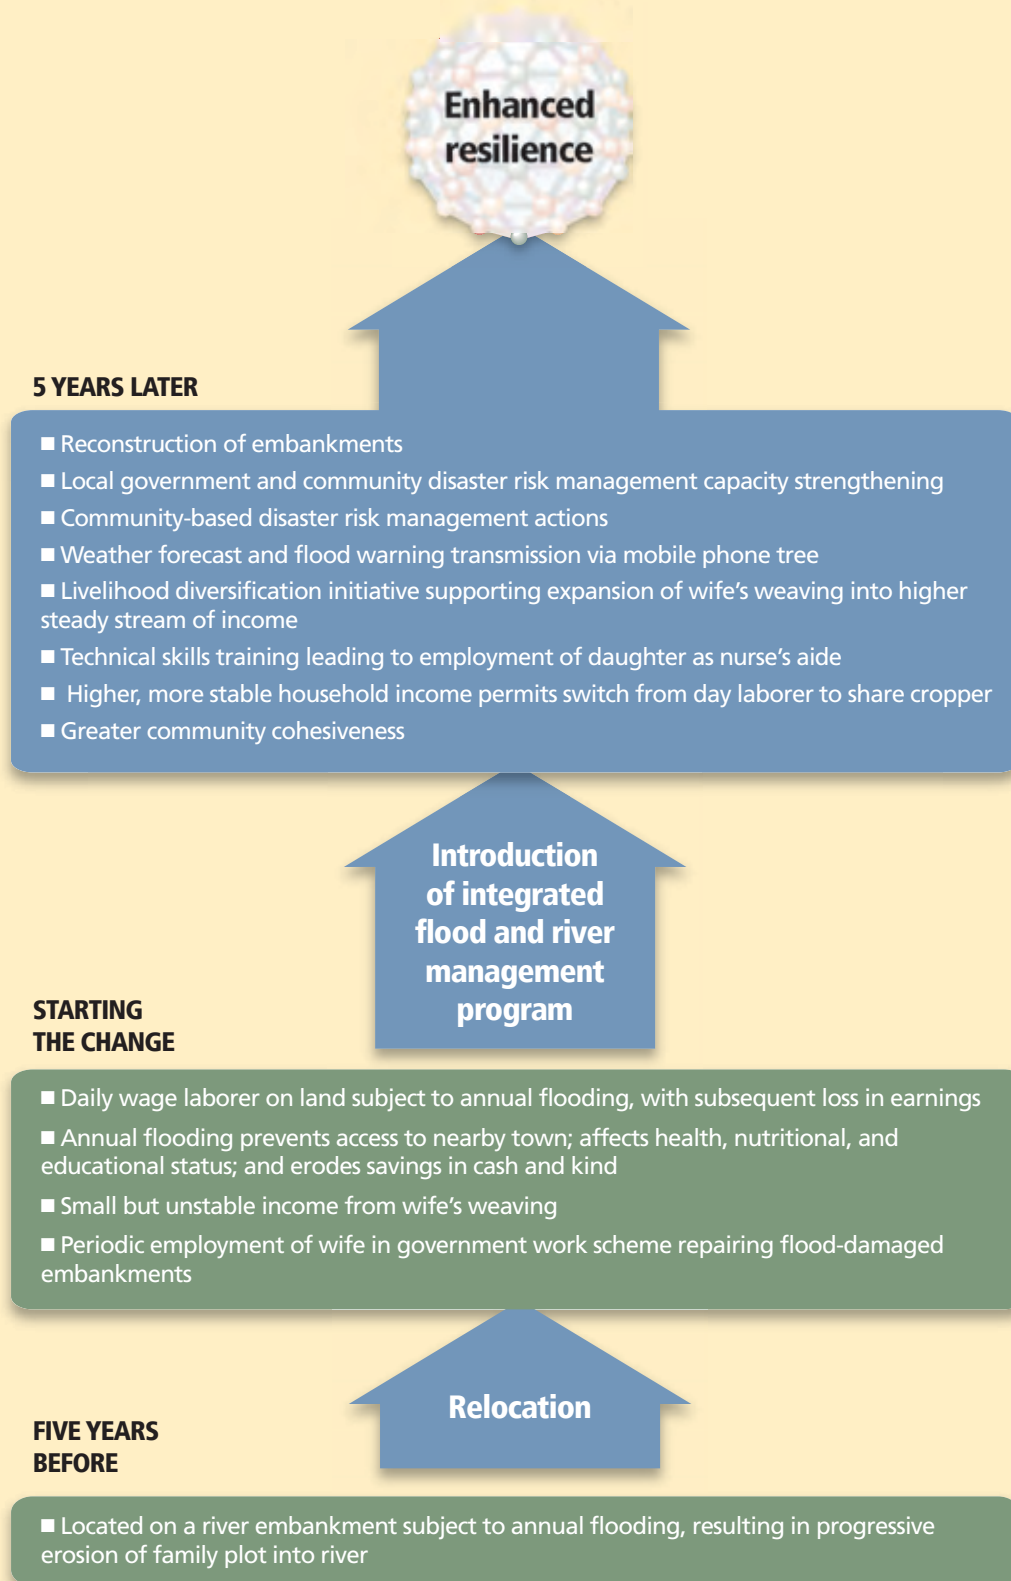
Enhanced resilience

5 YEARS LATER

■ Reconstruction of embankments
■ Local government and community disaster risk management capacity strengthening
■ Community-based disaster risk management actions
■ Weather forecast and flood warning transmission via mobile phone tree
■ Livelihood diversification initiative supporting expansion of wife's weaving into higher steady stream of income
■ Technical skills training leading to employment of daughter as nurse's aide
■ Higher, more stable household income permits switch from day laborer to share cropper
■ Greater community cohesiveness

Introduction of integrated flood and river management program

STARTING THE CHANGE

■ Daily wage laborer on land subject to annual flooding, with subsequent loss in earnings
■ Annual flooding prevents access to nearby town; affects health, nutritional, and educational status; and erodes savings in cash and kind
■ Small but unstable income from wife's weaving
■ Periodic employment of wife in government work scheme repairing flood-damaged embankments

Relocation

FIVE YEARS BEFORE

■ Located on a river embankment subject to annual flooding, resulting in progressive erosion of family plot into river